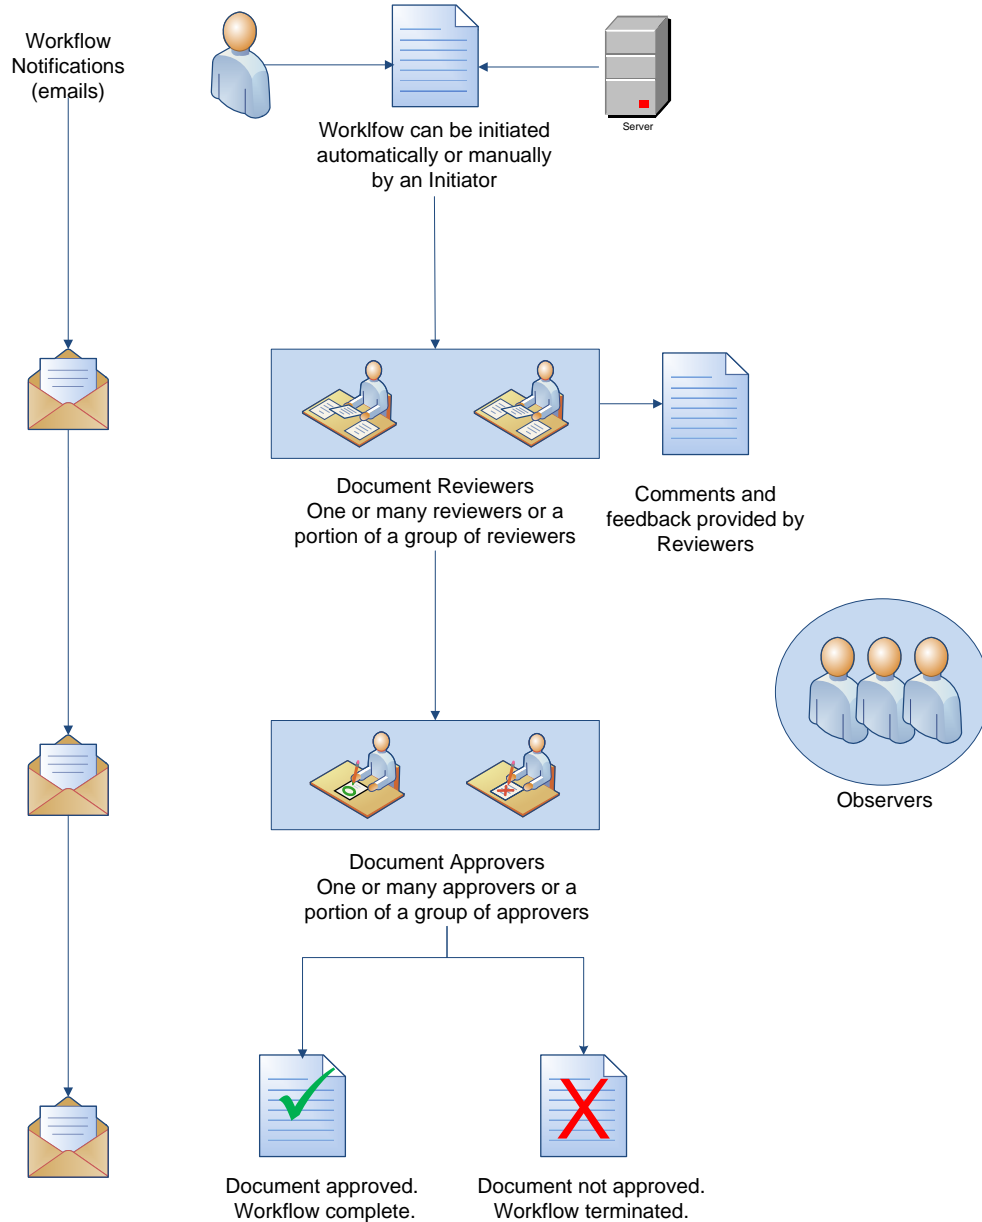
Workflow Notifications (emails)

Server

Worklfow can be initiated automatically or manually by an Initiator

Document Reviewers
One or many reviewers or a portion of a group of reviewers

Comments and feedback provided by Reviewers

Observers

Document Approvers
One or many approvers or a portion of a group of approvers

Document approved.
Workflow complete.

Document not approved.
Workflow terminated.